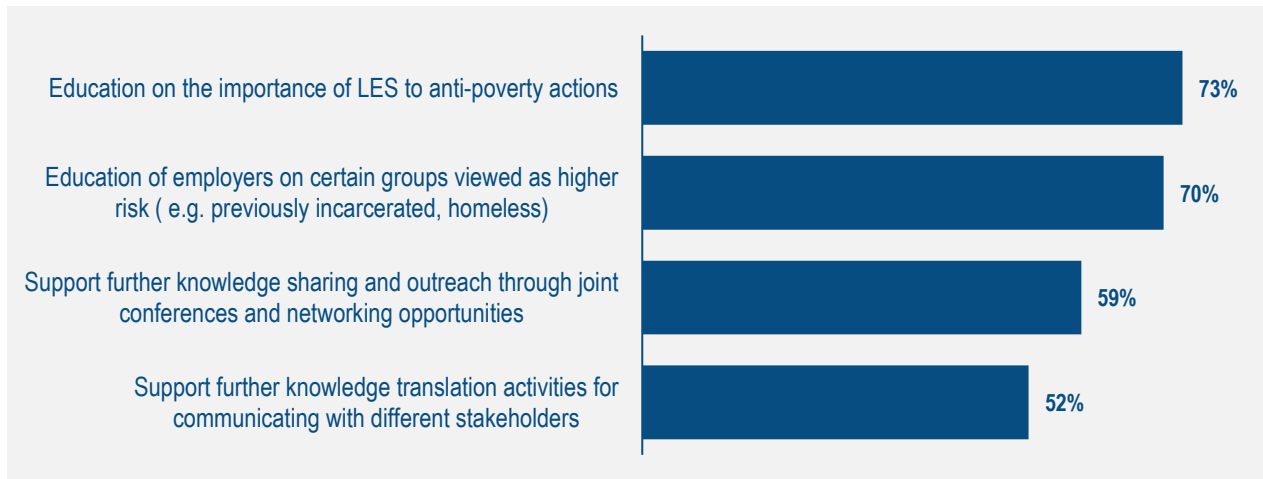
Education on the importance of LES to anti-poverty actions 73%

Education of employers on certain groups viewed as higher risk ( e.g. previously incarcerated, homeless) 70%

Support further knowledge sharing and outreach through joint conferences and networking opportunities 59%

Support further knowledge translation activities for communicating with different stakeholders 52%